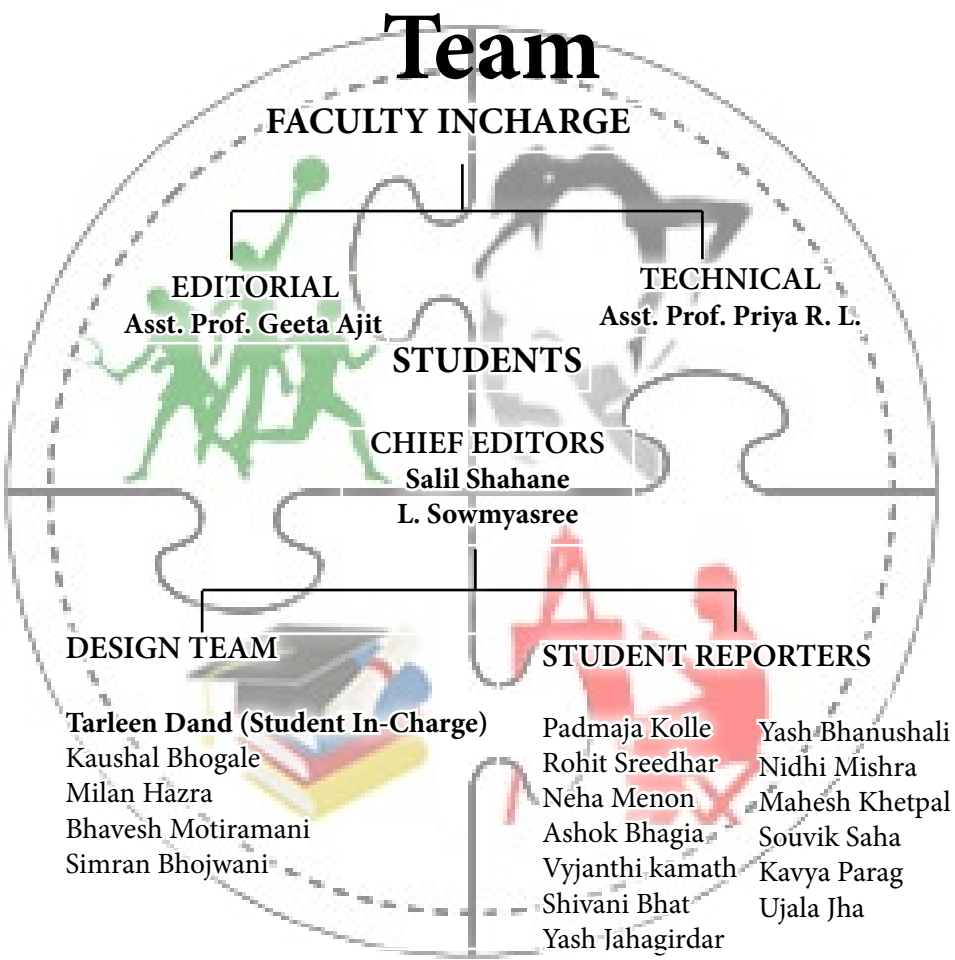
Team

FACULTY INCHARGE

EDITORIAL
Asst. Prof. Geeta Ajit

TECHNICAL
Asst. Prof. Priya R. L.

STUDENTS

CHIEF EDITORS
Salil Shahane
L. Sowmyasree

DESIGN TEAM

Tarleen Dand (Student In-Charge)
Kaushal Bhogale
Milan Hazra
Bhavesh Motiramani
Simran Bhojwani

STUDENT REPORTERS

Padmaja Kolle
Rohit Sreedhar
Neha Menon
Ashok Bhagia
Vyjanthi kamath
Shivani Bhat
Yash Jahagirdar

Yash Bhanushali
Nidhi Mishra
Mahesh Khetpal
Souvik Saha
Kavya Parag
Ujala Jha